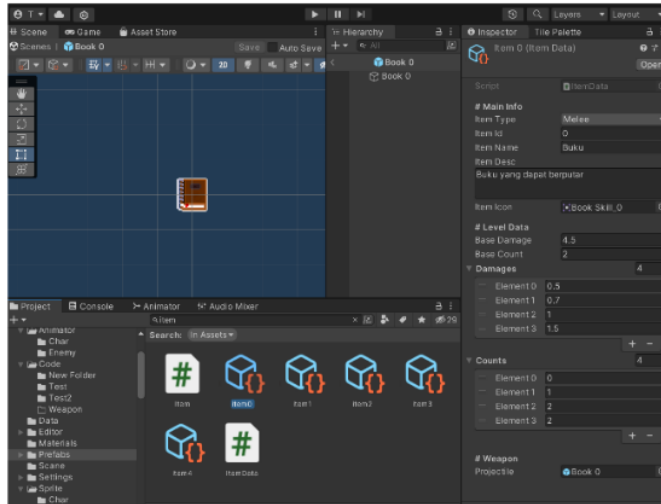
T

Layers Layout

Scene Game Asset Store

Scenes Book 0 Save Auto Save

20

Hierarchy

All

Book 0

Book 0

Inspector Tile Palette

Item 0 (Item Data)

Open

Script ItemData

# Main Info

Item Type Melee

Item Id 0

Item Name Buku

Item Desc

Buku yang dapat berputar

Item Icon Book Skill_0

# Level Data

Base Damage 4.5

Base Count 2

Damages 4

Element 0 0.5

Element 1 0.7

Element 2 1

Element 3 1.5

+ −

Counts 4

Element 0 0

Element 1 1

Element 2 2

Element 3 2

+ −

# Weapon

Projectile Book 0

Project Console Animator Audio Mixer

item

29

Animator

Char

Enemy

Code

New Folder

Test

Test2

Weapon

Data

Editor

Materials

Prefabs

Scene

Settings

Sprite

Char

Search: In Assets

Item

Item0

Item1

Item2

Item3

Item4

ItemData